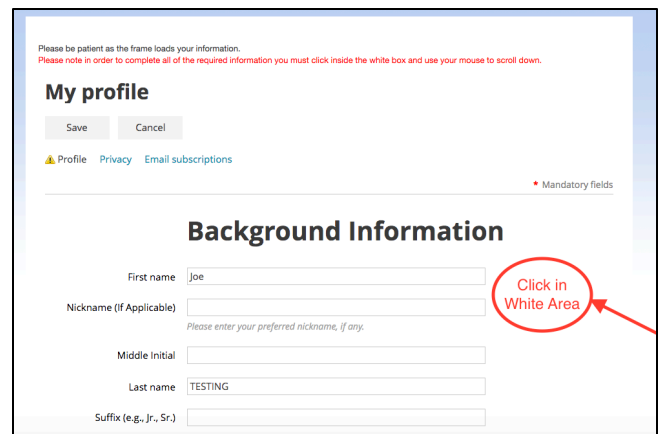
Please be patient as the frame loads your information.
Please note in order to complete all of the required information you must click inside the white box and use your mouse to scroll down.

My profile

Save Cancel

Profile Privacy Email subscriptions

* Mandatory fields

Background Information

First name Joe

Nickname (If Applicable)
Please enter your preferred nickname, if any.

Middle Initial

Last name TESTING

Suffix (e.g., Jr., Sr.)

Click in White Area